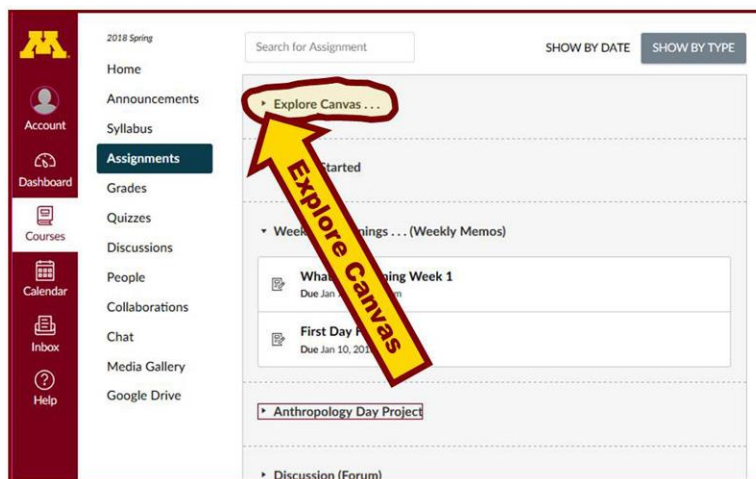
M

Account

Dashboard

Courses

Calendar

Inbox

Help

2018 Spring

Home

Announcements

Syllabus

Assignments

Grades

Quizzes

Discussions

People

Collaborations

Chat

Media Gallery

Google Drive

Search for Assignment

SHOW BY DATE

SHOW BY TYPE

Explore Canvas . . .

Explore Canvas

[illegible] Started

Week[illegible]nings . . . (Weekly Memos)

What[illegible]ning Week 1

Due Jan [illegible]m

First Day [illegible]

Due Jan 10, 201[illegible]

Anthropology Day Project

Discussion (Forum)